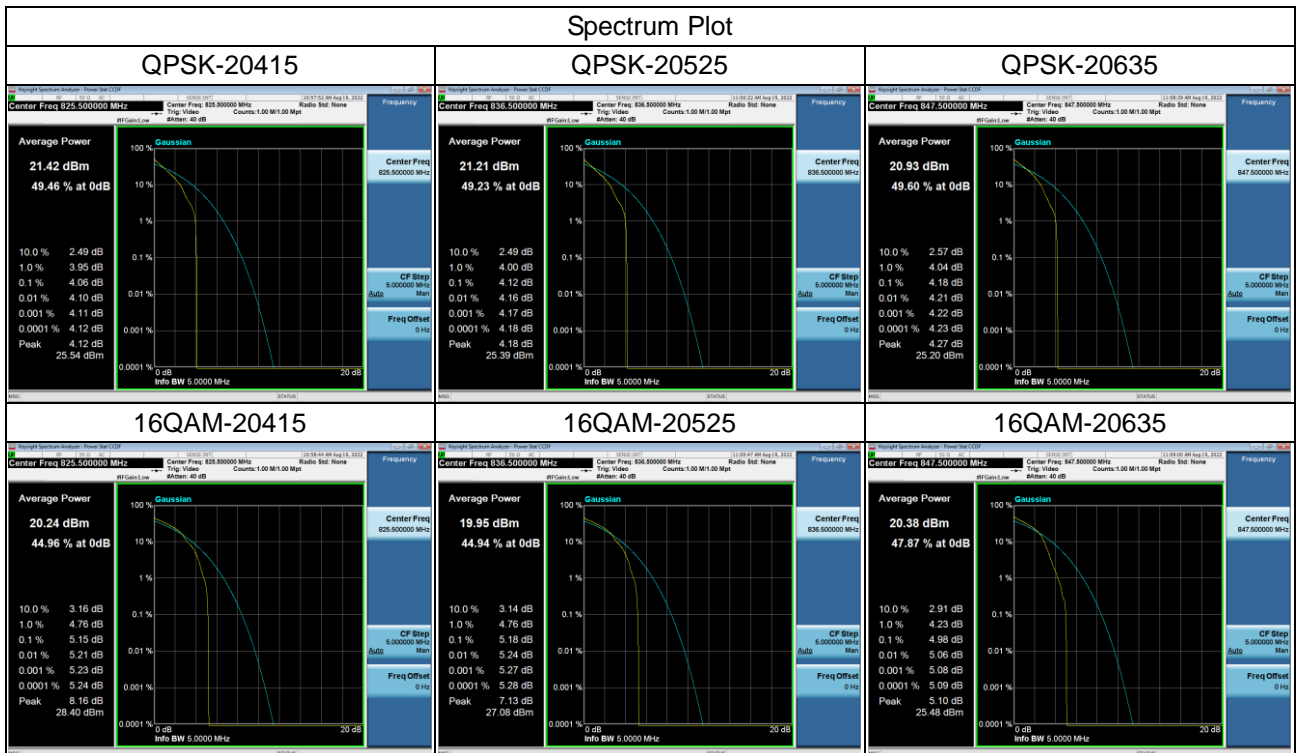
Spectrum Plot

QPSK-20415

Keysight Spectrum Analyzer - Power Stat CCDF
Center Freq 825.500000 MHz
Center Freq: 825.500000 MHz
Trig: Video
#Atten: 40 dB
#IFGain:Low
10:57:52 AM Aug 19, 2022
Radio Std: None
Counts:1.00 M/1.00 Mpt
Frequency

Average Power
21.42 dBm
49.46 % at 0dB

10.0 % 2.49 dB
1.0 % 3.95 dB
0.1 % 4.06 dB
0.01 % 4.10 dB
0.001 % 4.11 dB
0.0001 % 4.12 dB
Peak 4.12 dB
25.54 dBm

Gaussian
100 %
10 %
1 %
0.1 %
0.01 %
0.001 %
0.0001 %
0 dB
20 dB
Info BW 5.0000 MHz

Center Freq
825.500000 MHz
CF Step
5.000000 MHz
Auto Man
Freq Offset
0 Hz

MSG
STATUS

QPSK-20525

Keysight Spectrum Analyzer - Power Stat CCDF
Center Freq 836.500000 MHz
Center Freq: 836.500000 MHz
Trig: Video
#Atten: 40 dB
#IFGain:Low
11:03:22 AM Aug 19, 2022
Radio Std: None
Counts:1.00 M/1.00 Mpt
Frequency

Average Power
21.21 dBm
49.23 % at 0dB

10.0 % 2.49 dB
1.0 % 4.00 dB
0.1 % 4.12 dB
0.01 % 4.16 dB
0.001 % 4.17 dB
0.0001 % 4.18 dB
Peak 4.18 dB
25.39 dBm

Gaussian
100 %
10 %
1 %
0.1 %
0.01 %
0.001 %
0.0001 %
0 dB
20 dB
Info BW 5.0000 MHz

Center Freq
836.500000 MHz
CF Step
5.000000 MHz
Auto Man
Freq Offset
0 Hz

MSG
STATUS

QPSK-20635

Keysight Spectrum Analyzer - Power Stat CCDF
Center Freq 847.500000 MHz
Center Freq: 847.500000 MHz
Trig: Video
#Atten: 40 dB
#IFGain:Low
11:08:29 AM Aug 19, 2022
Radio Std: None
Counts:1.00 M/1.00 Mpt
Frequency

Average Power
20.93 dBm
49.60 % at 0dB

10.0 % 2.57 dB
1.0 % 4.04 dB
0.1 % 4.18 dB
0.01 % 4.21 dB
0.001 % 4.22 dB
0.0001 % 4.23 dB
Peak 4.27 dB
25.20 dBm

Gaussian
100 %
10 %
1 %
0.1 %
0.01 %
0.001 %
0.0001 %
0 dB
20 dB
Info BW 5.0000 MHz

Center Freq
847.500000 MHz
CF Step
5.000000 MHz
Auto Man
Freq Offset
0 Hz

MSG
STATUS

16QAM-20415

Keysight Spectrum Analyzer - Power Stat CCDF
Center Freq 825.500000 MHz
Center Freq: 825.500000 MHz
Trig: Video
#Atten: 40 dB
#IFGain:Low
10:58:44 AM Aug 19, 2022
Radio Std: None
Counts:1.00 M/1.00 Mpt
Frequency

Average Power
20.24 dBm
44.96 % at 0dB

10.0 % 3.16 dB
1.0 % 4.76 dB
0.1 % 5.15 dB
0.01 % 5.21 dB
0.001 % 5.23 dB
0.0001 % 5.24 dB
Peak 8.16 dB
28.40 dBm

Gaussian
100 %
10 %
1 %
0.1 %
0.01 %
0.001 %
0.0001 %
0 dB
20 dB
Info BW 5.0000 MHz

Center Freq
825.500000 MHz
CF Step
5.000000 MHz
Auto Man
Freq Offset
0 Hz

16QAM-20525

Keysight Spectrum Analyzer - Power Stat CCDF
Center Freq 836.500000 MHz
Center Freq: 836.500000 MHz
Trig: Video
#Atten: 40 dB
#IFGain:Low
11:03:47 AM Aug 19, 2022
Radio Std: None
Counts:1.00 M/1.00 Mpt
Frequency

Average Power
19.95 dBm
44.94 % at 0dB

10.0 % 3.14 dB
1.0 % 4.76 dB
0.1 % 5.18 dB
0.01 % 5.24 dB
0.001 % 5.27 dB
0.0001 % 5.28 dB
Peak 7.13 dB
27.08 dBm

Gaussian
100 %
10 %
1 %
0.1 %
0.01 %
0.001 %
0.0001 %
0 dB
20 dB
Info BW 5.0000 MHz

Center Freq
836.500000 MHz
CF Step
5.000000 MHz
Auto Man
Freq Offset
0 Hz

16QAM-20635

Keysight Spectrum Analyzer - Power Stat CCDF
Center Freq 847.500000 MHz
Center Freq: 847.500000 MHz
Trig: Video
#Atten: 40 dB
#IFGain:Low
11:09:00 AM Aug 19, 2022
Radio Std: None
Counts:1.00 M/1.00 Mpt
Frequency

Average Power
20.38 dBm
47.87 % at 0dB

10.0 % 2.91 dB
1.0 % 4.23 dB
0.1 % 4.98 dB
0.01 % 5.06 dB
0.001 % 5.08 dB
0.0001 % 5.09 dB
Peak 5.10 dB
25.48 dBm

Gaussian
100 %
10 %
1 %
0.1 %
0.01 %
0.001 %
0.0001 %
0 dB
20 dB
Info BW 5.0000 MHz

Center Freq
847.500000 MHz
CF Step
5.000000 MHz
Auto Man
Freq Offset
0 Hz